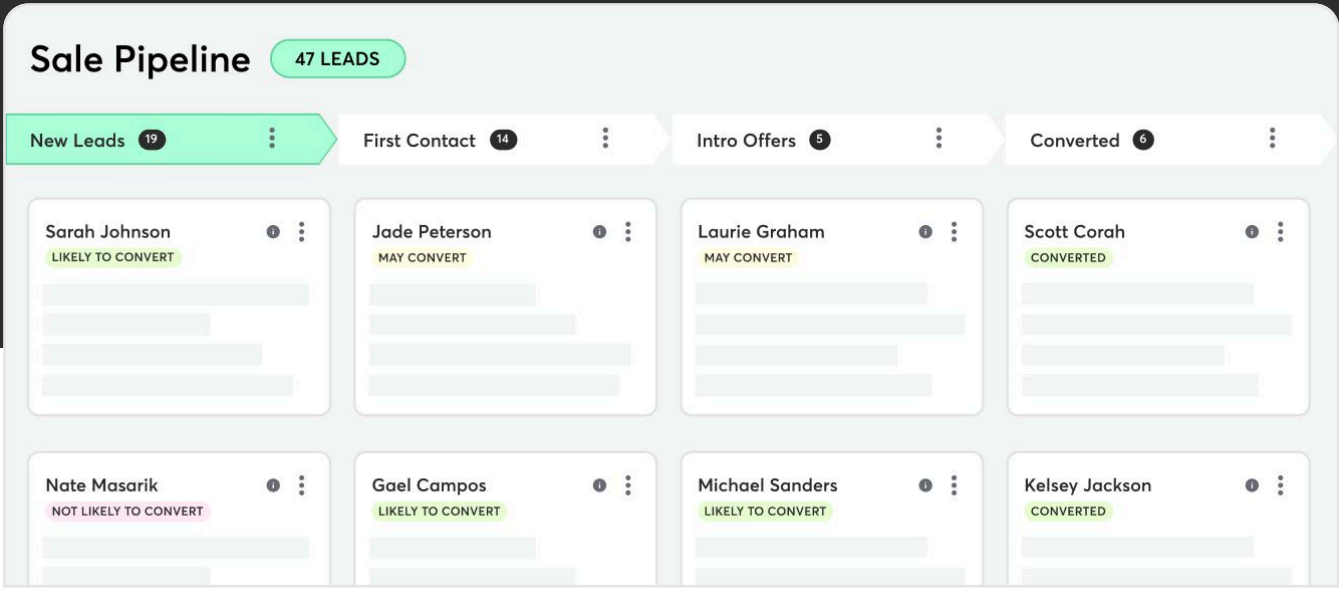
Sale Pipeline 47 LEADS

New Leads 19

First Contact 14

Intro Offers 5

Converted 6

Sarah Johnson
LIKELY TO CONVERT

Jade Peterson
MAY CONVERT

Laurie Graham
MAY CONVERT

Scott Corah
CONVERTED

Nate Masarik
NOT LIKELY TO CONVERT

Gael Campos
LIKELY TO CONVERT

Michael Sanders
LIKELY TO CONVERT

Kelsey Jackson
CONVERTED